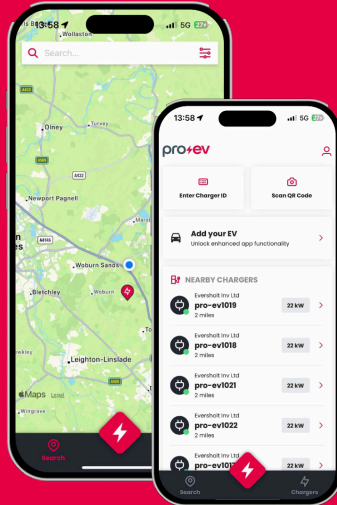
13:58
5G
Search...
Wollaston
Olney
Turvey
Newport Pagnell
Woburn Sands
Bletchley
Woburn
Leighton-Linslade
Maps
Legal
Search

13:58
5G
pro-ev
Enter Charger ID
Scan QR Code
Add your EV
Unlock enhanced app functionality
NEARBY CHARGERS
Eversholt Inv Ltd
pro-ev1019
2 miles
22 kW
Eversholt Inv Ltd
pro-ev1018
2 miles
22 kW
Eversholt Inv Ltd
pro-ev1021
2 miles
22 kW
Eversholt Inv Ltd
pro-ev1022
2 miles
22 kW
Eversholt Inv Ltd
pro-ev1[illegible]
22 kW
Search
Chargers